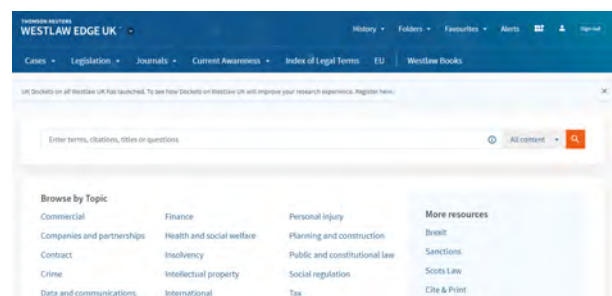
THOMSON REUTERS
WESTLAW EDGE UK

History ▾ Folders ▾ Favourites ▾ Alerts Sign out

Cases ▾ Legislation ▾ Journals ▾ Current Awareness ▾ Index of Legal Terms EU Westlaw Books

UK Dockets on all Westlaw UK has launched. To see how Dockets on Westlaw UK will improve your research experience. Register here.

Enter terms, citations, titles or questions

All content ▾

Browse by Topic

| Commercial | Finance | Personal injury |
|---|---|---|
| Companies and partnerships | Health and social welfare | Planning and construction |
| Contract | Insolvency | Public and constitutional law |
| Crime | Intellectual property | Social regulation |
| Data and communications | International | Tax |

More resources
Brexit
Sanctions
Scots Law
Cite & Print